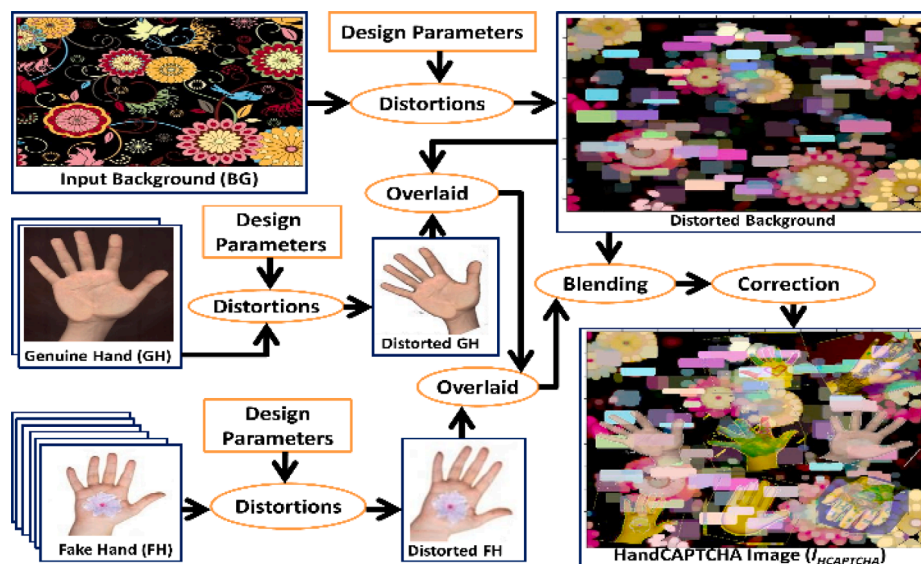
Design Parameters

Input Background (BG)

Distortions

Distorted Background

Overlaid

Design Parameters

Distortions

Genuine Hand (GH)

Distorted GH

Blending

Correction

Overlaid

Design Parameters

Distortions

Fake Hand (FH)

Distorted FH

HandCAPTCHA Image ($I_{HCAPTCHA}$)